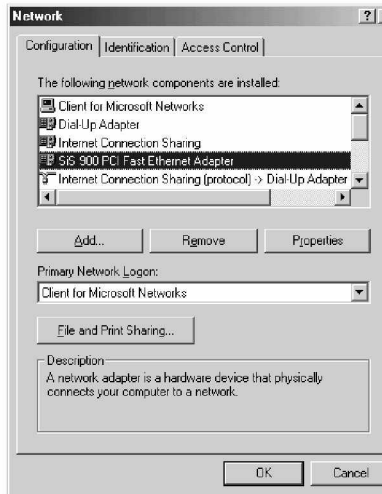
Network ?

Configuration | Identification | Access Control

The following network components are installed:

Client for Microsoft Networks
Dial-Up Adapter
Internet Connection Sharing
SiS 900 PCI Fast Ethernet Adapter
Internet Connection Sharing (protocol) -> Dial-Up Adapter

Add... Remove Properties

Primary Network Logon:
Client for Microsoft Networks

File and Print Sharing...

Description
A network adapter is a hardware device that physically connects your computer to a network.

OK Cancel